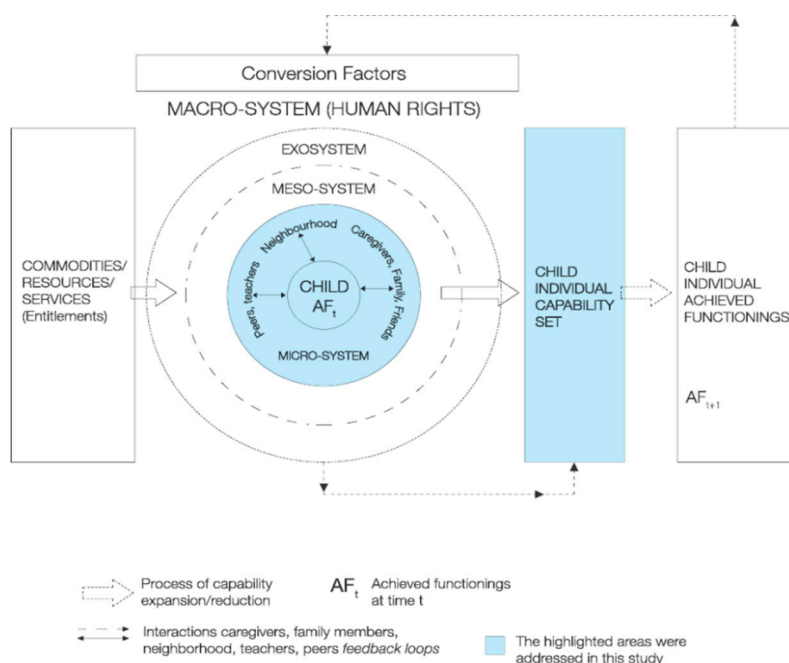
Conversion Factors

MACRO-SYSTEM (HUMAN RIGHTS)

COMMODITIES/ RESOURCES/ SERVICES (Entitlements)

EXOSYSTEM

MESO-SYSTEM

Neighbourhood

Caregivers, Family, Friends

Peers, teachers

CHILD $AF_t$

MICRO-SYSTEM

CHILD INDIVIDUAL CAPABILITY SET

CHILD INDIVIDUAL ACHIEVED FUNCTIONINGS

$AF_{t+1}$

Process of capability expansion/reduction

$AF_t$ Achieved functionings at time t

Interactions caregivers, family members, neighborhood, teachers, peers *feedback loops*

The highlighted areas were addressed in this study